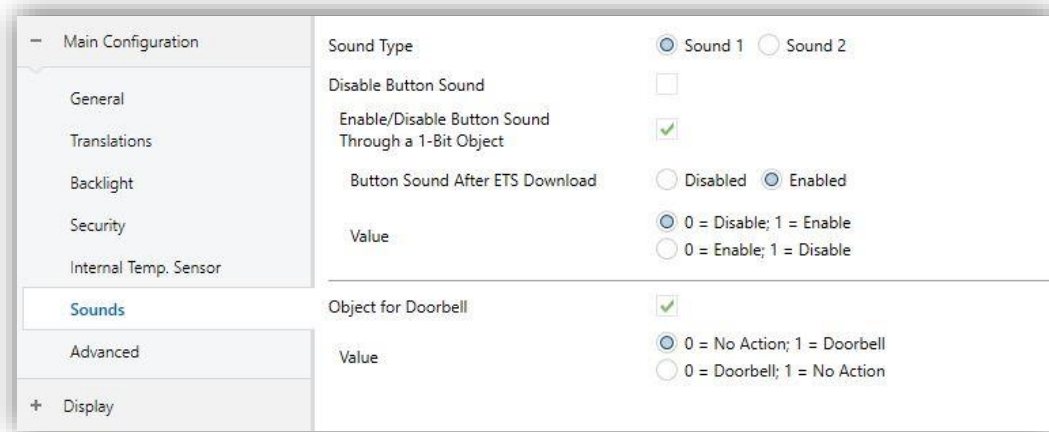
− Main Configuration

General

Translations

Backlight

Security

Internal Temp. Sensor

Sounds

Advanced

+ Display

Sound Type
Sound 1 Sound 2

Disable Button Sound

Enable/Disable Button Sound Through a 1-Bit Object

Button Sound After ETS Download
Disabled Enabled

Value
0 = Disable; 1 = Enable
0 = Enable; 1 = Disable

Object for Doorbell

Value
0 = No Action; 1 = Doorbell
0 = Doorbell; 1 = No Action